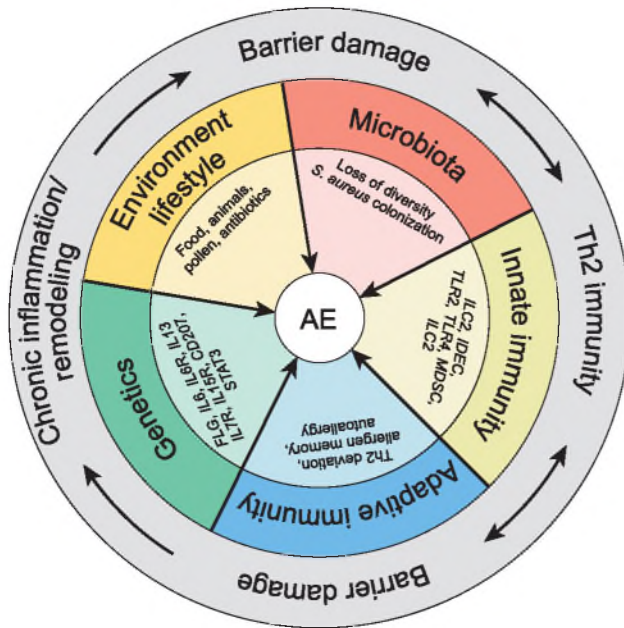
Barrier damage

Th2 immunity

Barrier damage

Chronic inflammation/ remodeling

Environment lifestyle

Food, animals, pollen, antibiotics

Microbiota

Loss of diversity S. aureus colonization

Innate immunity

ILC2, IDEC, TLR2, TLR4, MDSC, ILC2

Adaptive immunity

Th2 deviation, allergen memory, autoallergy

Genetics

FLG, IL6, IL6R, IL13 IL7R, IL15R, CD207, STAT3

AE